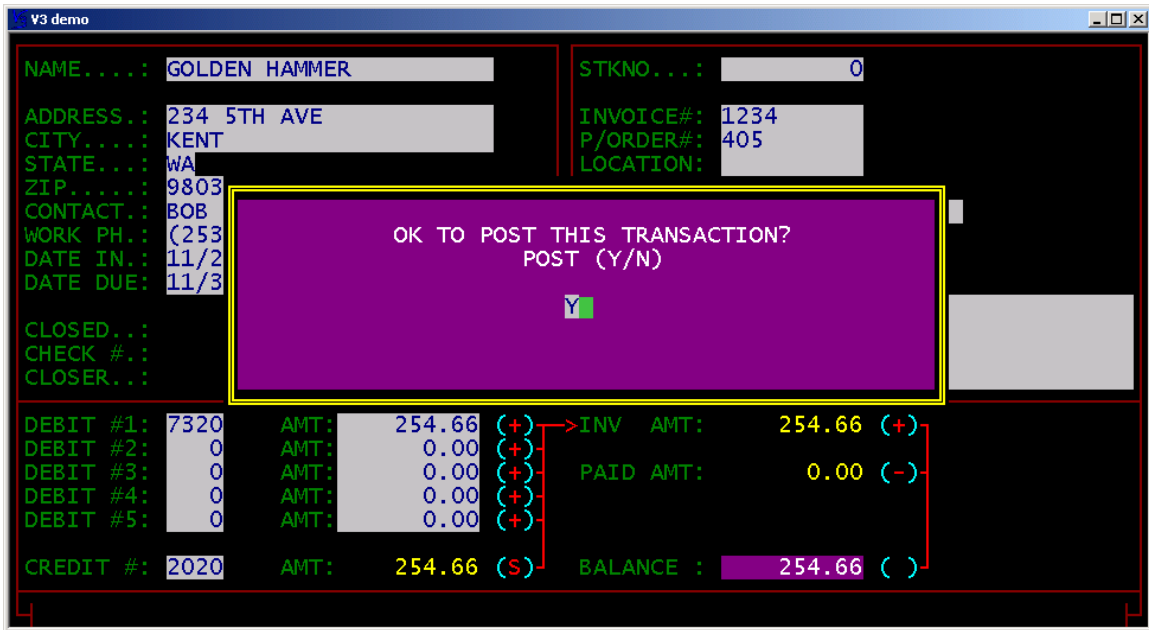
V3 demo

NAME....: GOLDEN HAMMER

ADDRESS.: 234 5TH AVE
CITY....: KENT
STATE...: WA
ZIP.....: 9803
CONTACT.: BOB
WORK PH.: (253
DATE IN.: 11/2
DATE DUE: 11/3

CLOSED..:
CHECK #.:
CLOSER..:

STKNO...: 0

INVOICE#: 1234
P/ORDER#: 405
LOCATION:

OK TO POST THIS TRANSACTION?
POST (Y/N)

Y

DEBIT #1: 7320 AMT: 254.66 (+) INV AMT: 254.66 (+)
DEBIT #2: 0 AMT: 0.00 (+)
DEBIT #3: 0 AMT: 0.00 (+) PAID AMT: 0.00 (-)
DEBIT #4: 0 AMT: 0.00 (+)
DEBIT #5: 0 AMT: 0.00 (+)

CREDIT #: 2020 AMT: 254.66 (S) BALANCE : 254.66 ( )